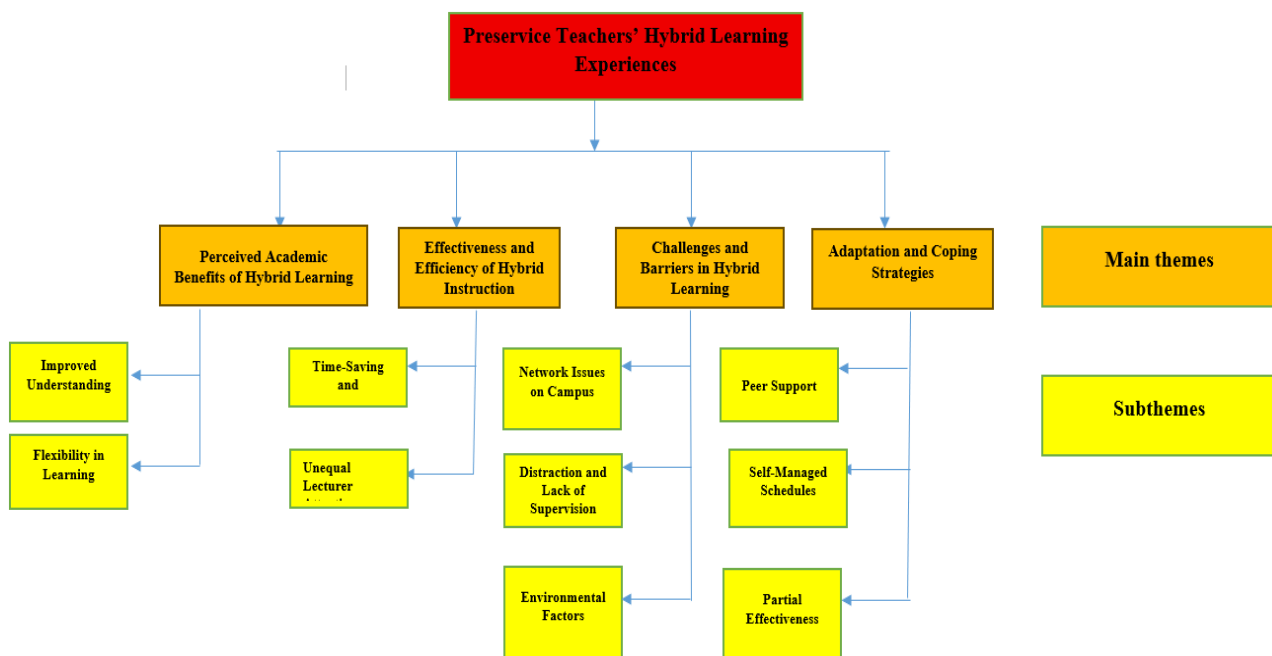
Preservice Teachers' Hybrid Learning Experiences

Perceived Academic Benefits of Hybrid Learning

Effectiveness and Efficiency of Hybrid Instruction

Challenges and Barriers in Hybrid Learning

Adaptation and Coping Strategies

Main themes

Improved Understanding

Flexibility in Learning

Time-Saving and

Unequal Lecturer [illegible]

Network Issues on Campus

Distraction and Lack of Supervision

Environmental Factors

Peer Support

Self-Managed Schedules

Partial Effectiveness

Subthemes